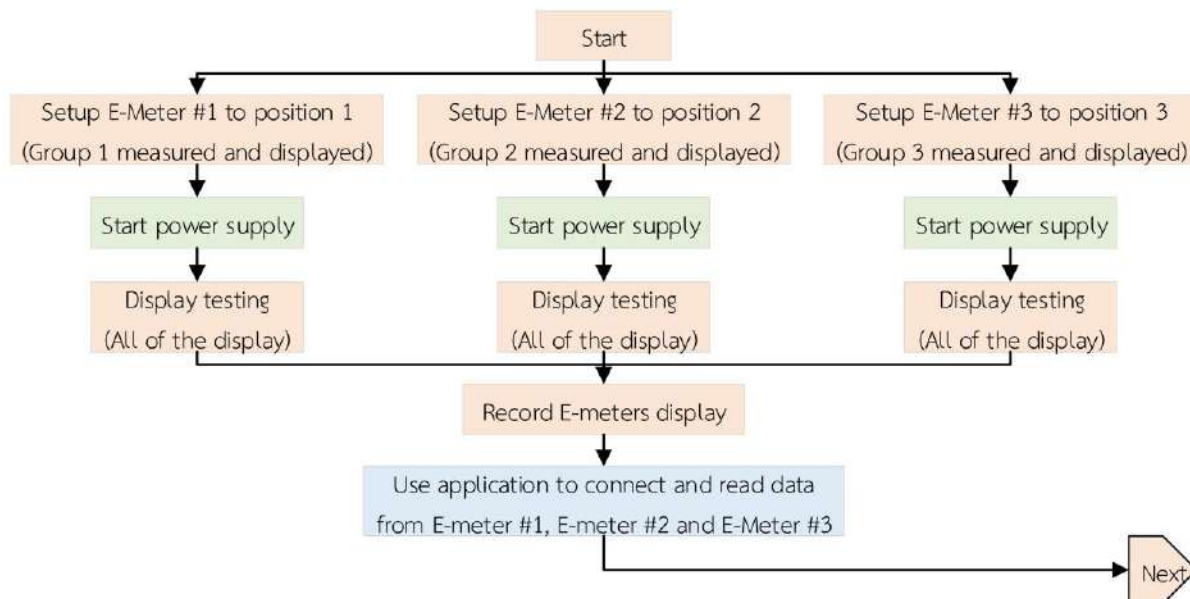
Start

Setup E-Meter #1 to position 1
(Group 1 measured and displayed)

Start power supply

Display testing
(All of the display)

Setup E-Meter #2 to position 2
(Group 2 measured and displayed)

Start power supply

Display testing
(All of the display)

Setup E-Meter #3 to position 3
(Group 3 measured and displayed)

Start power supply

Display testing
(All of the display)

Record E-meters display

Use application to connect and read data from E-meter #1, E-meter #2 and E-Meter #3

Next